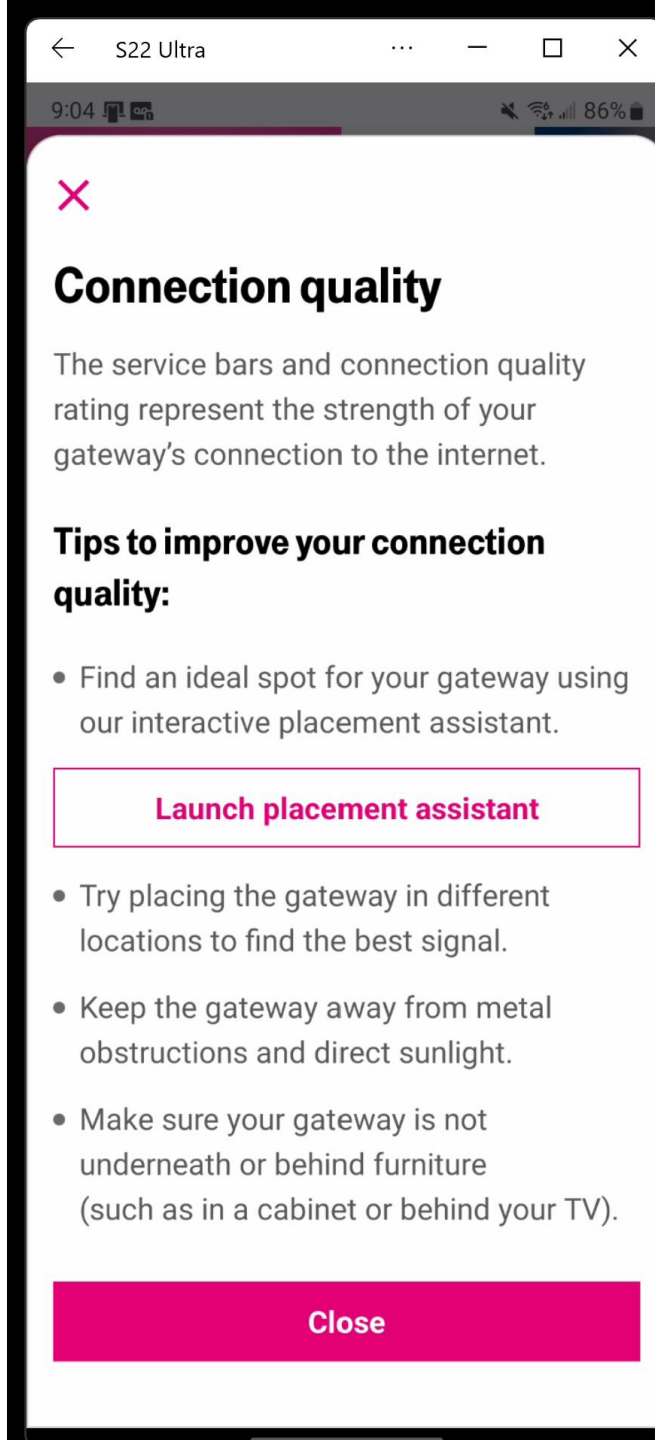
← S22 Ultra ··· — ☐ ✕

9:04 86%

✕

Connection quality

The service bars and connection quality rating represent the strength of your gateway's connection to the internet.

Tips to improve your connection quality:

• Find an ideal spot for your gateway using our interactive placement assistant.

Launch placement assistant

• Try placing the gateway in different locations to find the best signal.

• Keep the gateway away from metal obstructions and direct sunlight.

• Make sure your gateway is not underneath or behind furniture (such as in a cabinet or behind your TV).

Close